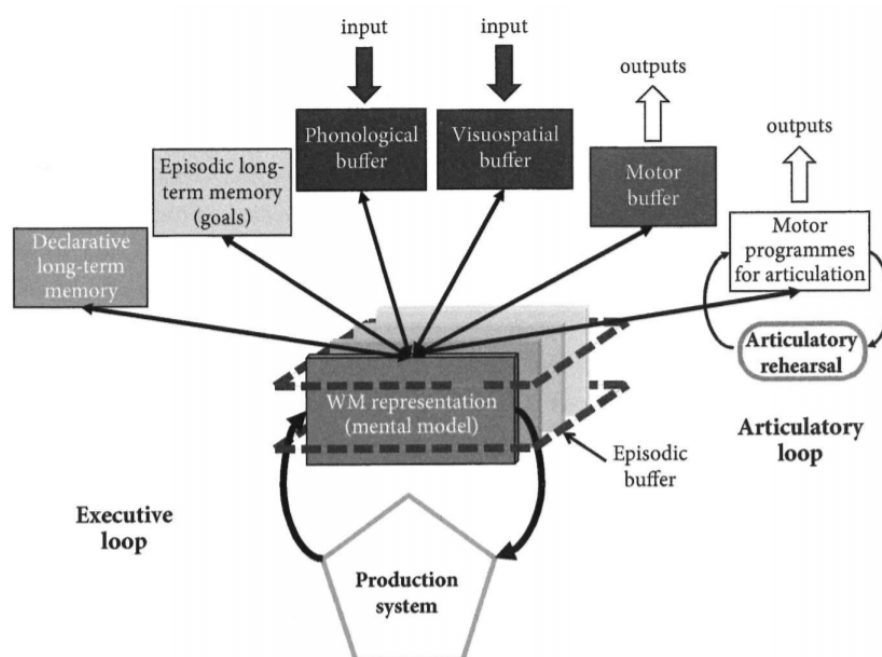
input

input

outputs

outputs

Phonological buffer

Visuospatial buffer

Episodic long-term memory (goals)

Motor buffer

Declarative long-term memory

Motor programmes for articulation

Articulatory rehearsal

WM representation (mental model)

Articulatory loop

Episodic buffer

Executive loop

Production system